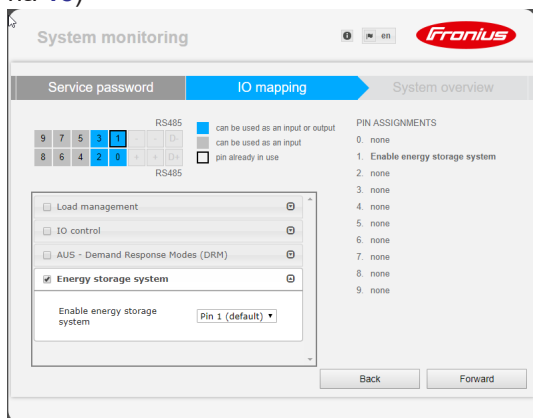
System monitoring

en

Fronius

Service password

IO mapping

System overview

RS485

| 9 | 7 | 5 | 3 | 1 | - | D- |
|---|---|---|---|---|---|---|
| 8 | 6 | 4 | 2 | 0 | + | + | D+ |

RS485

can be used as an input or output
can be used as an input
pin already in use

PIN ASSIGNMENTS
0. none
1. Enable energy storage system
2. none
3. none
4. none
5. none
6. none
7. none
8. none
9. none

Load management

IO control

AUS - Demand Response Modes (DRM)

Energy storage system

Enable energy storage system

Pin 1 (default)

Back

Forward